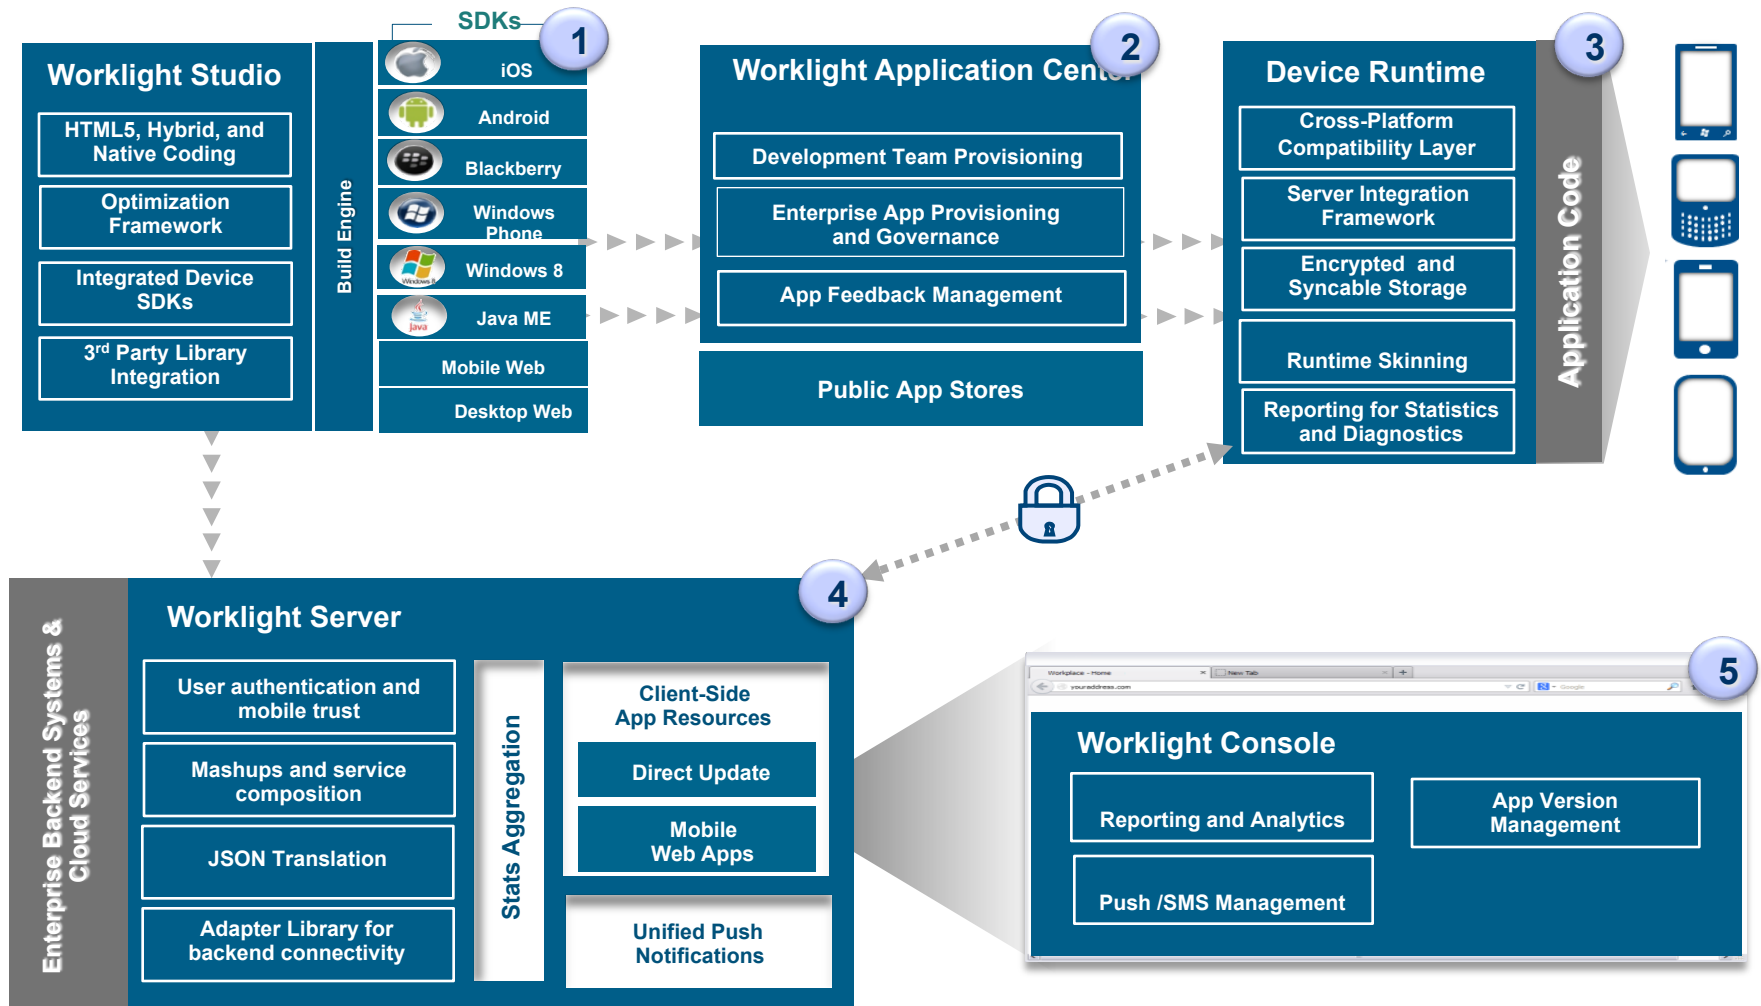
Worklight Studio

HTML5, Hybrid, and Native Coding

Optimization Framework

Integrated Device SDKs

3rd Party Library Integration

Build Engine

SDKs

1

iOS

Android

Blackberry

Windows Phone

Windows 8

Java ME

Mobile Web

Desktop Web

2

Worklight Application Center

Development Team Provisioning

Enterprise App Provisioning and Governance

App Feedback Management

Public App Stores

3

Device Runtime

Cross-Platform Compatibility Layer

Server Integration Framework

Encrypted and Syncable Storage

Runtime Skinning

Reporting for Statistics and Diagnostics

Application Code

4

Enterprise Backend Systems & Cloud Services

Worklight Server

User authentication and mobile trust

Mashups and service composition

JSON Translation

Adapter Library for backend connectivity

Stats Aggregation

Client-Side App Resources

Direct Update

Mobile Web Apps

Unified Push Notifications

5

Workplace - Home

New Tab

youraddress.com

Google

Worklight Console

Reporting and Analytics

App Version Management

Push /SMS Management